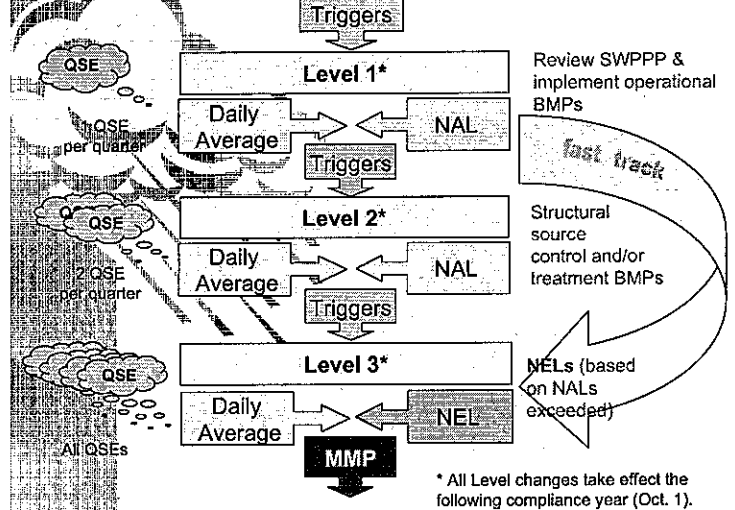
Triggers

QSE

Level 1*

Review SWPPP & implement operational BMPs

Daily Average

NAL

1 QSE per quarter

Triggers

fast track

Q QSE

Level 2*

Structural source control and/or treatment BMPs

Daily Average

NAL

2 QSE per quarter

Triggers

QSE

Level 3*

NELs (based on NALs exceeded)

Daily Average

NEL

All QSEs

MMP

* All Level changes take effect the following compliance year (Oct. 1).